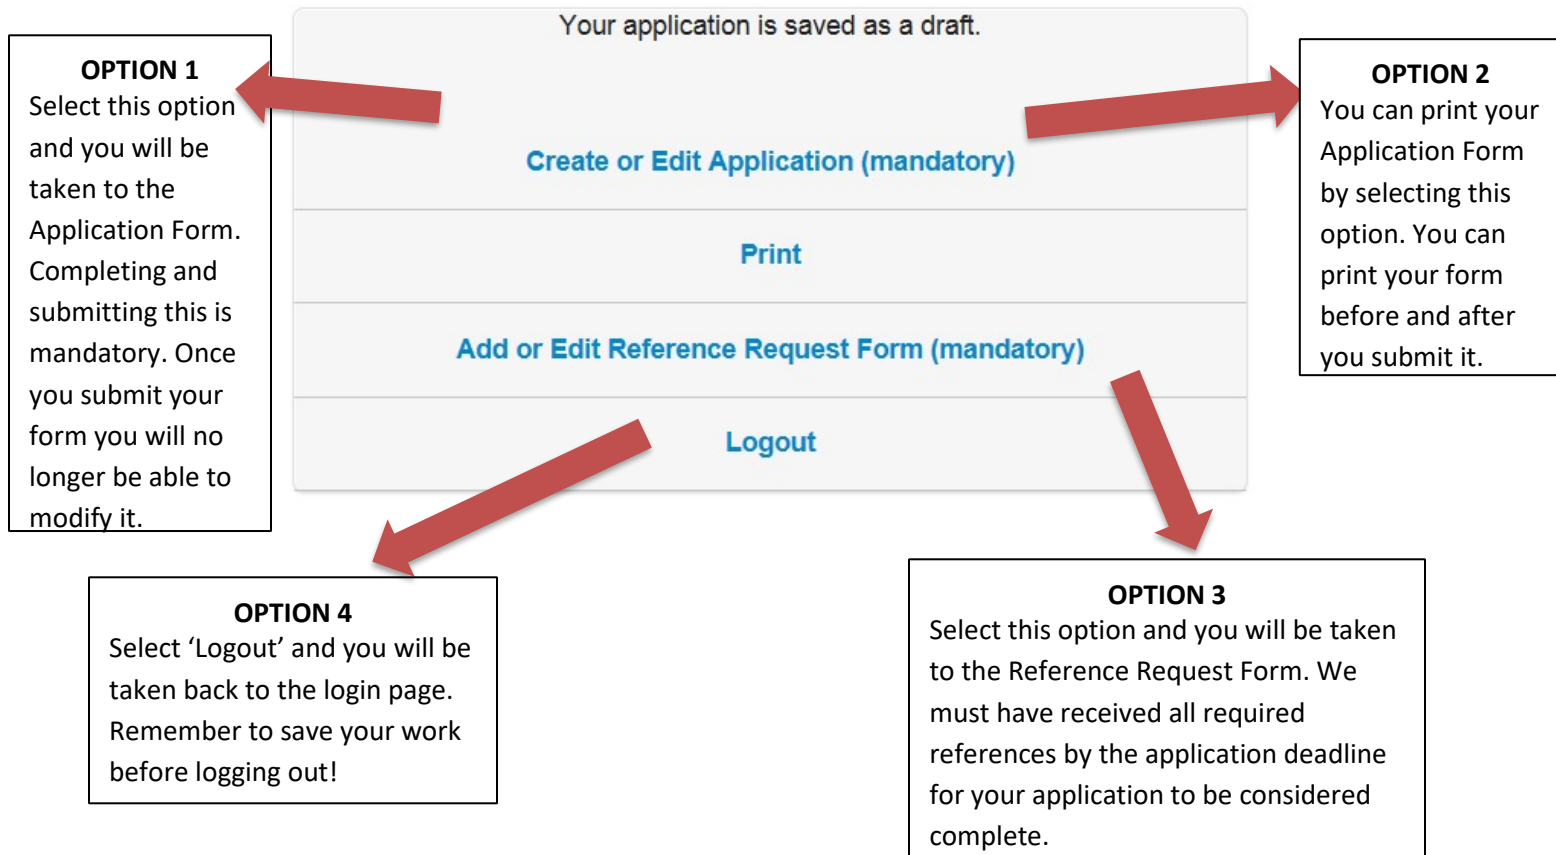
OPTION 1
Select this option and you will be taken to the Application Form. Completing and submitting this is mandatory. Once you submit your form you will no longer be able to modify it.

Your application is saved as a draft.

Create or Edit Application (mandatory)

Print

Add or Edit Reference Request Form (mandatory)

Logout

OPTION 2
You can print your Application Form by selecting this option. You can print your form before and after you submit it.

OPTION 4
Select 'Logout' and you will be taken back to the login page. Remember to save your work before logging out!

OPTION 3
Select this option and you will be taken to the Reference Request Form. We must have received all required references by the application deadline for your application to be considered complete.